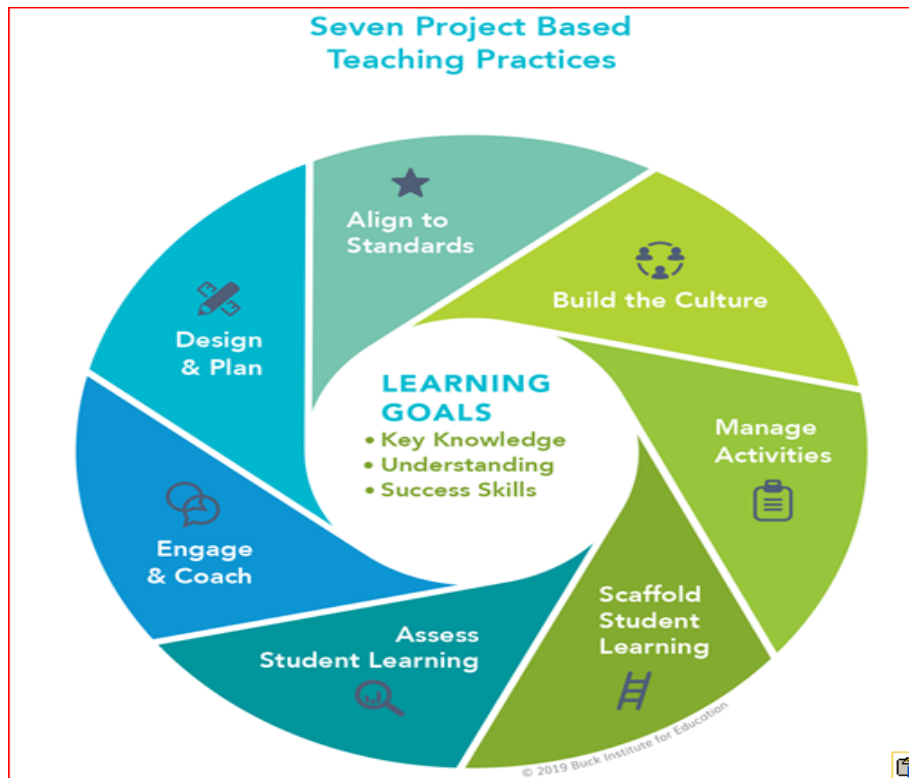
Seven Project Based Teaching Practices

Align to Standards

Build the Culture

Manage Activities

Scaffold Student Learning

Assess Student Learning

Engage & Coach

Design & Plan

LEARNING GOALS
• Key Knowledge
• Understanding
• Success Skills

© 2019 Buck Institute for Education